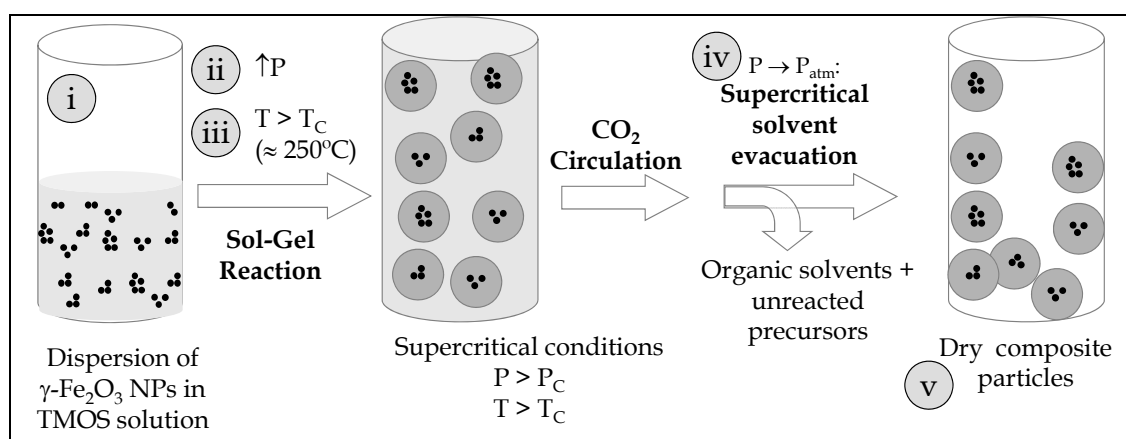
i

ii $\uparrow$P

iii T > $T_C$ (≈ 250ºC)

Sol-Gel Reaction

$CO_2$ Circulation

iv P → $P_{atm}$: Supercritical solvent evacuation

Organic solvents + unreacted precursors

Dispersion of γ-$Fe_2O_3$ NPs in TMOS solution

Supercritical conditions
P > $P_C$
T > $T_C$

Dry composite particles

v